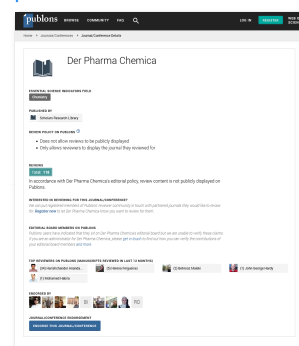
publons BROWSE COMMUNITY FAQ

LOG IN REGISTER

Home > Journals/Conferences > Journal/Conference Details

Der Pharma Chemica

ESSENTIAL SCIENCE INDICATORS FIELD
Chemistry

PUBLISHED BY
Scholars Research Library

REVIEW POLICY ON PUBLONS

- Does not allow reviews to be publicly displayed
- Only allows reviewers to display the journal they reviewed for

REVIEWS
1138 118

In accordance with Der Pharma Chemica's editorial policy, review content is not publicly displayed on Publons.

INTERESTED IN REVIEWING FOR THIS JOURNAL/CONFERENCE?
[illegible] Register now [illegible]

EDITORIAL BOARD MEMBERS ON PUBLONS
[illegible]

TOP REVIEWERS ON PUBLONS (MANUSCRIPTS REVIEWED IN LAST 12 MONTHS)
(29) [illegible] (25) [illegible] (22) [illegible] (11) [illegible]
(11) Mohamed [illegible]

ENDORSED BY
FD

JOURNAL/CONFERENCE ENDORSEMENT
ENDORSE THIS JOURNAL/CONFERENCE